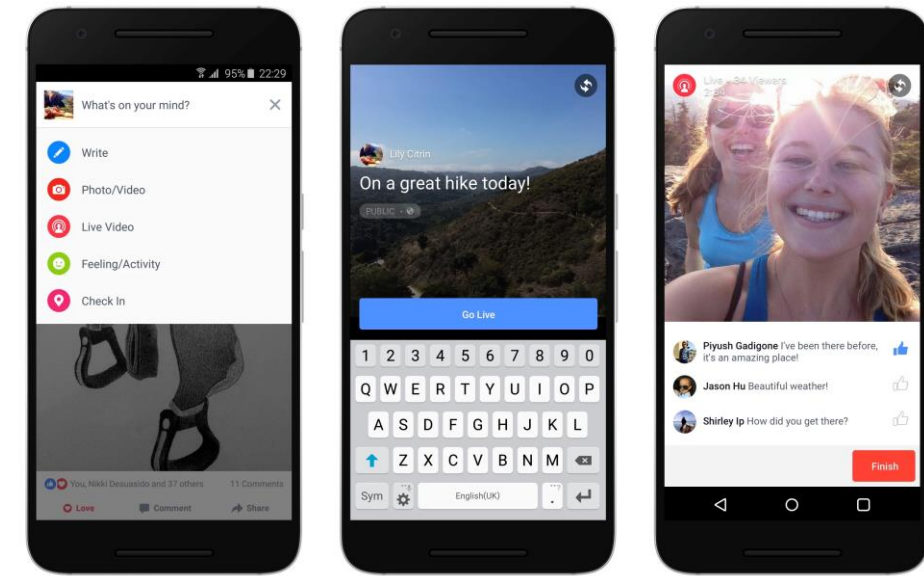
95% 22:29

What's on your mind?

Write

Photo/Video

Live Video

Feeling/Activity

Check In

You, Nikki Desuasido and 37 others

11 Comments

Love

Comment

Share

Lily Citrin

On a great hike today!

PUBLIC

Go Live

1 2 3 4 5 6 7 8 9 0

Q W E R T Y U I O P

A S D F G H J K L

Z X C V B N M

Sym

English(UK)

.

Live · 34 Viewers

Piyush Gadigone I've been there before, it's an amazing place!

Jason Hu Beautiful weather!

Shirley Ip How did you get there?

Finish